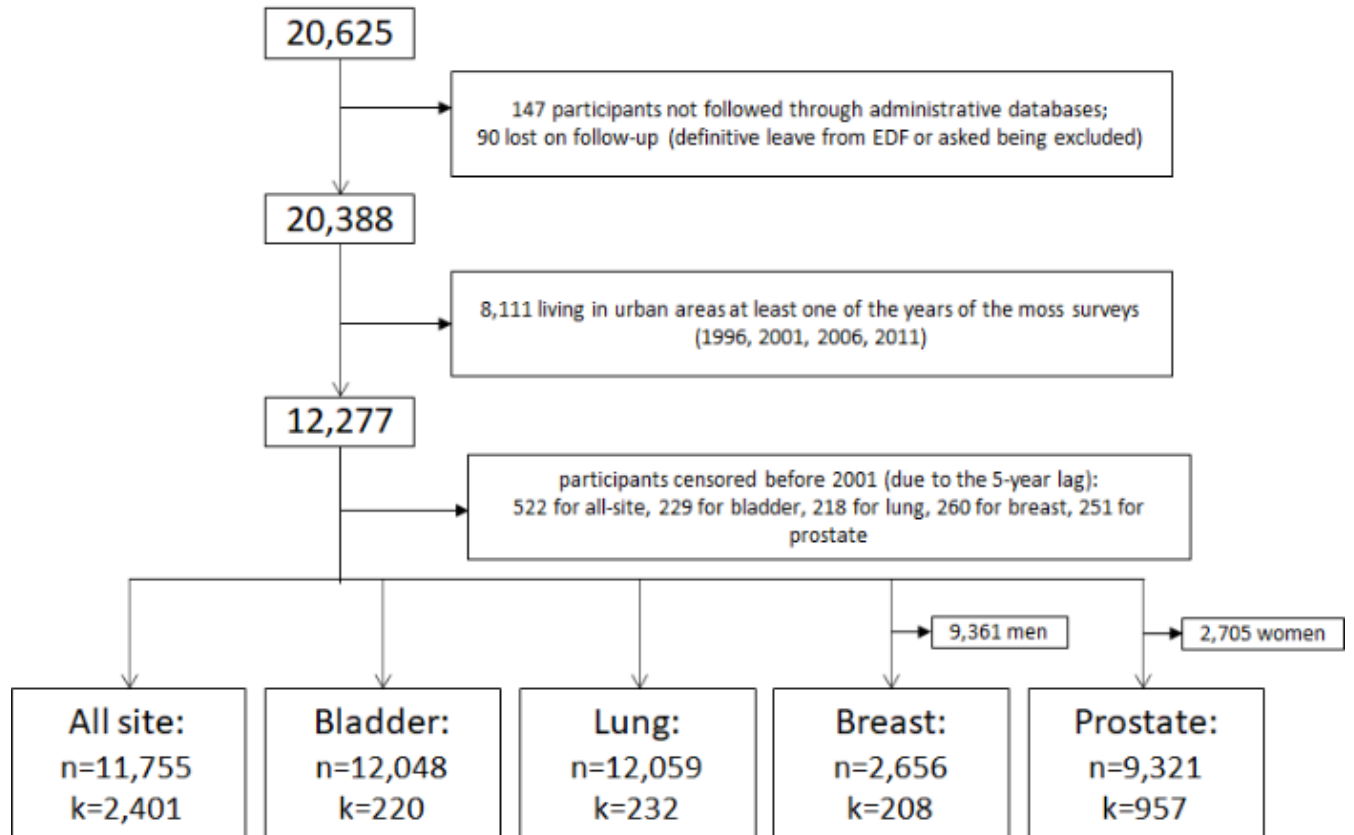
20,625

147 participants not followed through administrative databases;
90 lost on follow-up (definitive leave from EDF or asked being excluded)

20,388

8,111 living in urban areas at least one of the years of the moss surveys (1996, 2001, 2006, 2011)

12,277

participants censored before 2001 (due to the 5-year lag):
522 for all-site, 229 for bladder, 218 for lung, 260 for breast, 251 for prostate

9,361 men

2,705 women

All site:
n=11,755
k=2,401

Bladder:
n=12,048
k=220

Lung:
n=12,059
k=232

Breast:
n=2,656
k=208

Prostate:
n=9,321
k=957